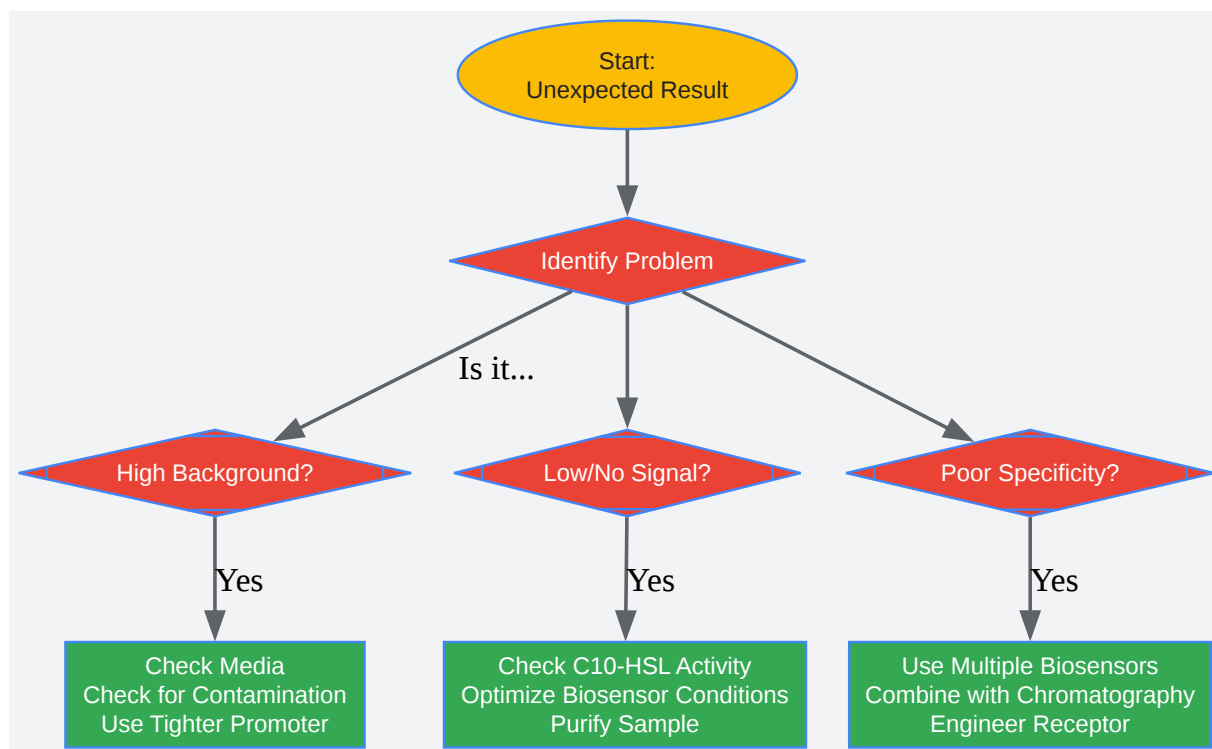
Start:
Unexpected Result

Identify Problem

Is it...

High Background?

Low/No Signal?

Poor Specificity?

Yes

Yes

Yes

Check Media
Check for Contamination
Use Tighter Promoter

Check C10-HSL Activity
Optimize Biosensor Conditions
Purify Sample

Use Multiple Biosensors
Combine with Chromatography
Engineer Receptor